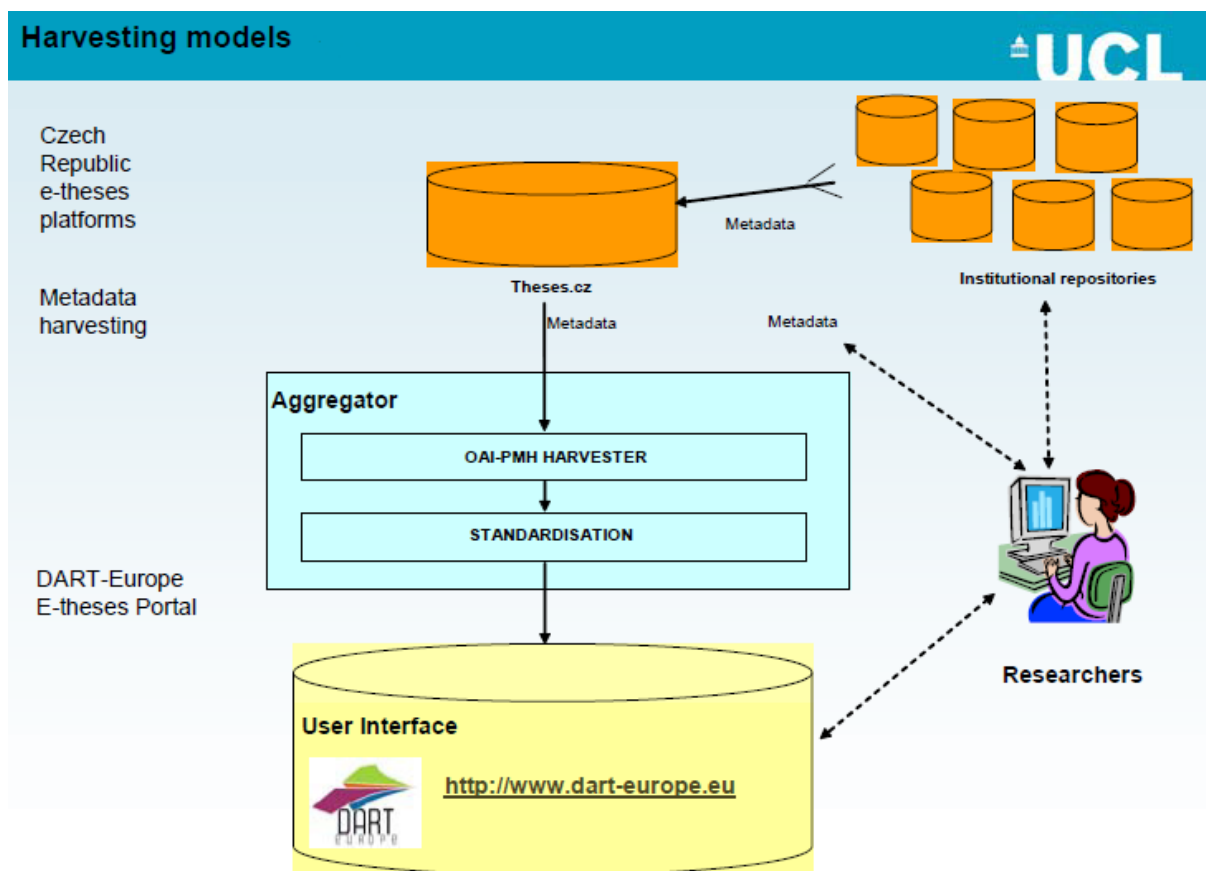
Harvesting models

UCL

Czech Republic e-theses platforms

Metadata harvesting

DART-Europe E-theses Portal

Metadata

Theses.cz

Institutional repositories

Metadata

Metadata

Aggregator

OAI-PMH HARVESTER

STANDARDISATION

Researchers

User Interface

DART EUROPE

http://www.dart-europe.eu